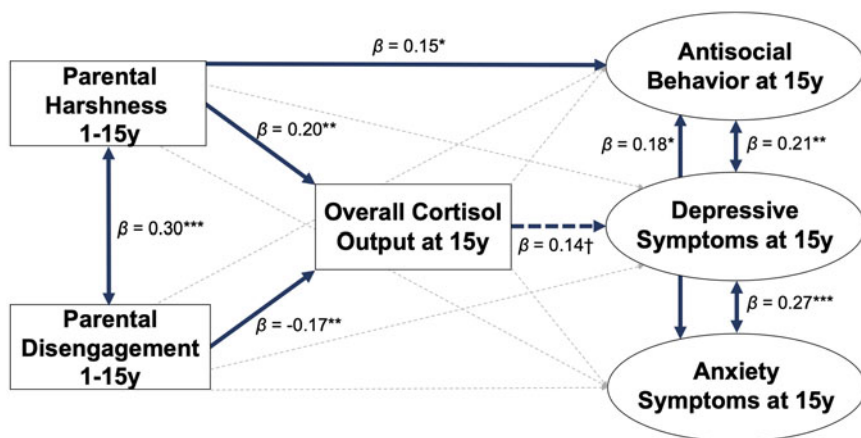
Parental Harshness 1-15y

$\beta$ = 0.15*

Antisocial Behavior at 15y

$\beta$ = 0.20**

$\beta$ = 0.18*

$\beta$ = 0.21**

$\beta$ = 0.30***

Overall Cortisol Output at 15y

Depressive Symptoms at 15y

$\beta$ = 0.14†

Parental Disengagement 1-15y

$\beta$ = -0.17**

$\beta$ = 0.27***

Anxiety Symptoms at 15y